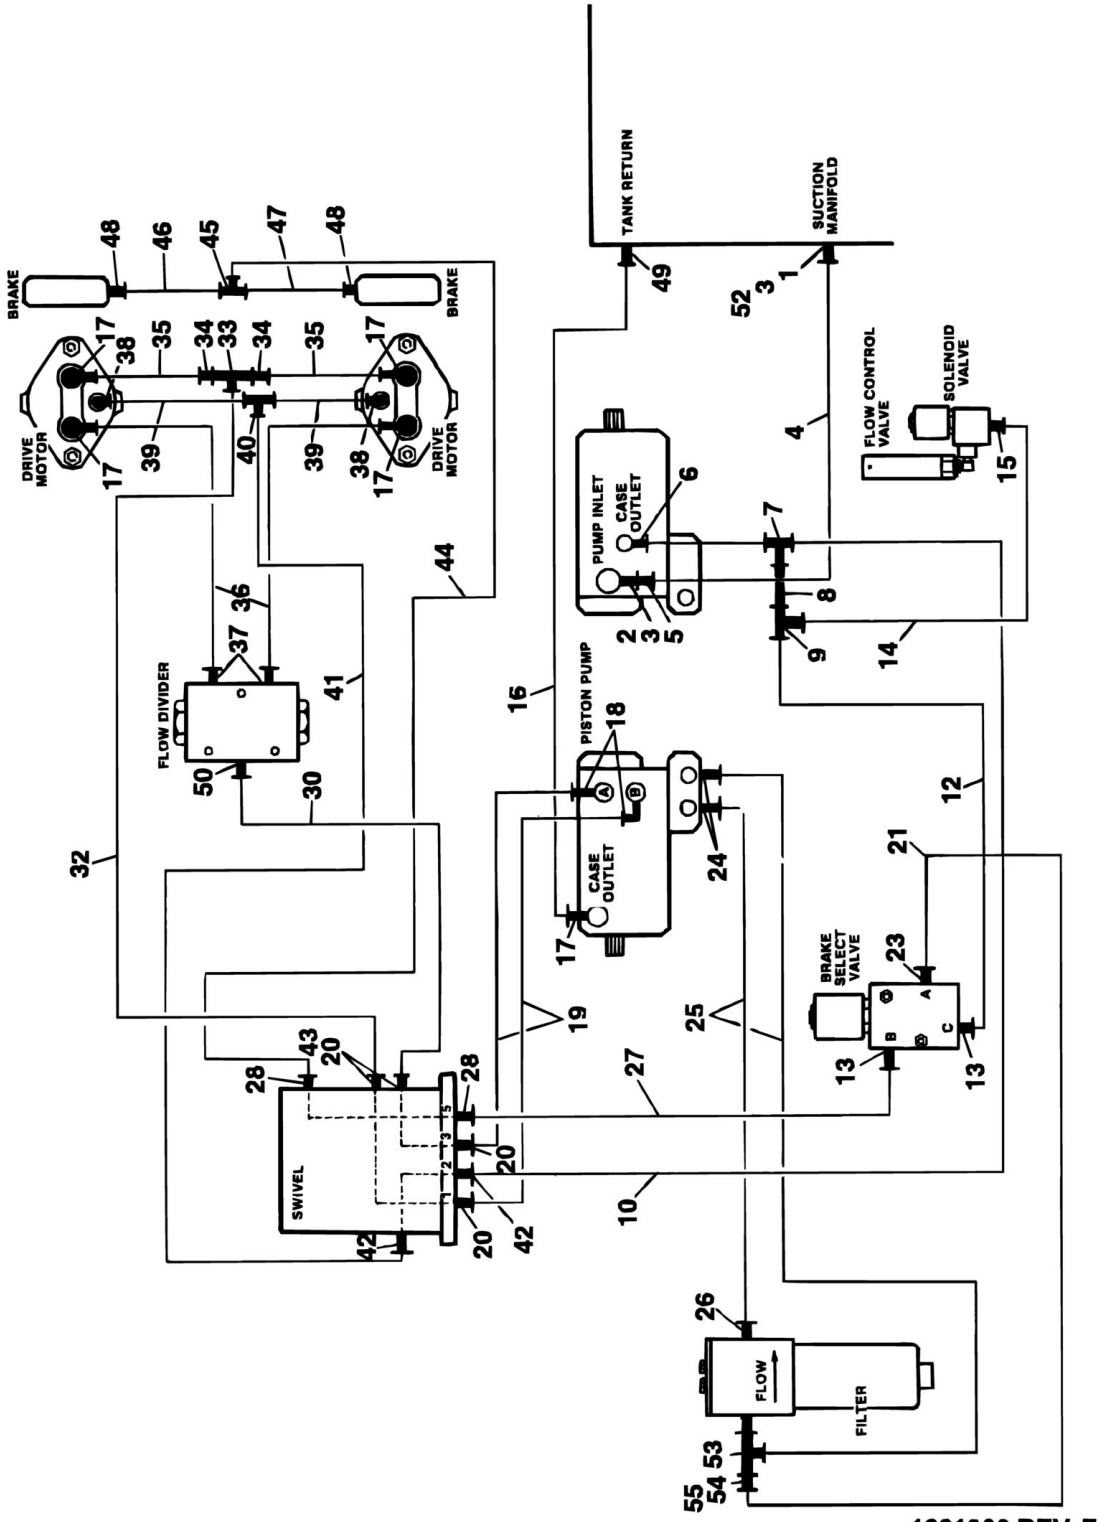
TANK RETURN
SUCTION MANIFOLD
49
52
3
1
BRAKE
48
46
45
47
48
BRAKE
17
38
35
34
33
34
35
17
39
40
39
38
17
17
DRIVE MOTOR
DRIVE MOTOR
4
FLOW CONTROL VALVE
SOLENOID VALVE
15
PUMP INLET
CASE OUTLET
6
7
2
3
5
8
9
14
36
36
37
44
FLOW DIVIDER
50
41
30
16
PISTON PUMP
18
A
B
CASE OUTLET
17
24
12
21
32
BRAKE SELECT VALVE
23
A
B
C
13
13
19
25
27
28
43
20
28
SWIVEL
5
3
2
1
20
42
20
42
10
26
FLOW
FILTER
53
55
54
1001000 REV. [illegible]